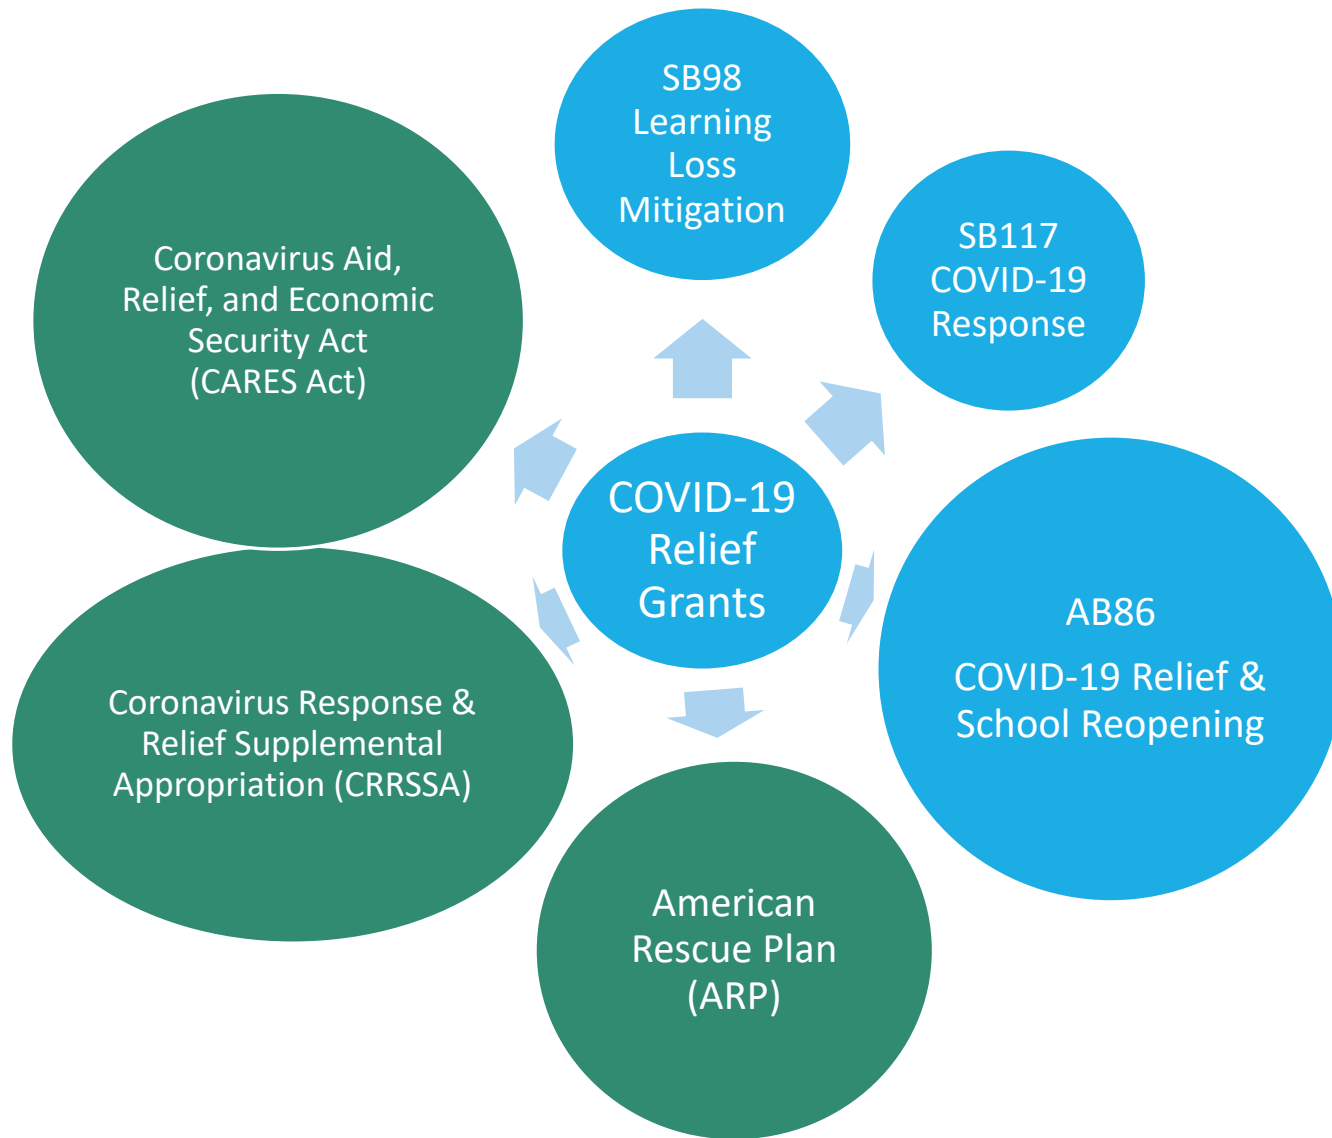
COVID-19 Relief Grants

SB98 Learning Loss Mitigation

SB117 COVID-19 Response

AB86

COVID-19 Relief & School Reopening

American Rescue Plan (ARP)

Coronavirus Response & Relief Supplemental Appropriation (CRRSSA)

Coronavirus Aid, Relief, and Economic Security Act (CARES Act)